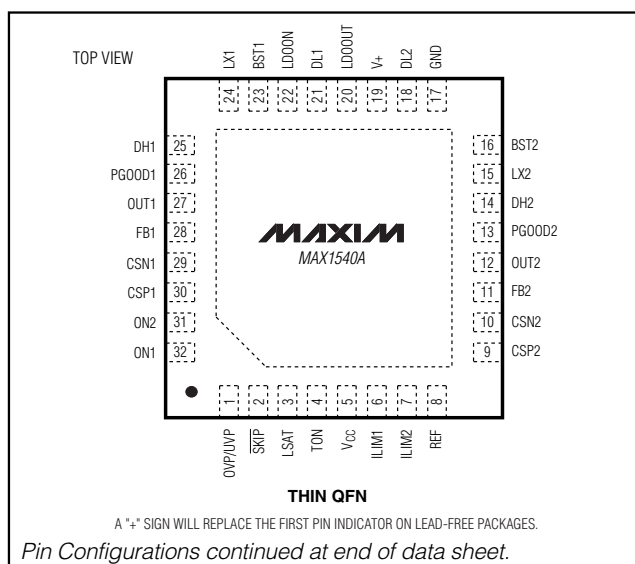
TOP VIEW

LX1 BST1 LDOON DL1 LDOOUT V+ DL2 GND

24 23 22 21 20 19 18 17

DH1 25
PGOOD1 26
OUT1 27
FB1 28
CSN1 29
CSP1 30
ON2 31
ON1 32

16 BST2
15 LX2
14 DH2
13 PGOOD2
12 OUT2
11 FB2
10 CSN2
9 CSP2

MAXIM
MAX1540A

1 2 3 4 5 6 7 8

OVP/UVP $\overline{SKIP}$ LSAT TON $V_{CC}$ ILIM1 ILIM2 REF

THIN QFN

A "+" SIGN WILL REPLACE THE FIRST PIN INDICATOR ON LEAD-FREE PACKAGES.

Pin Configurations continued at end of data sheet.